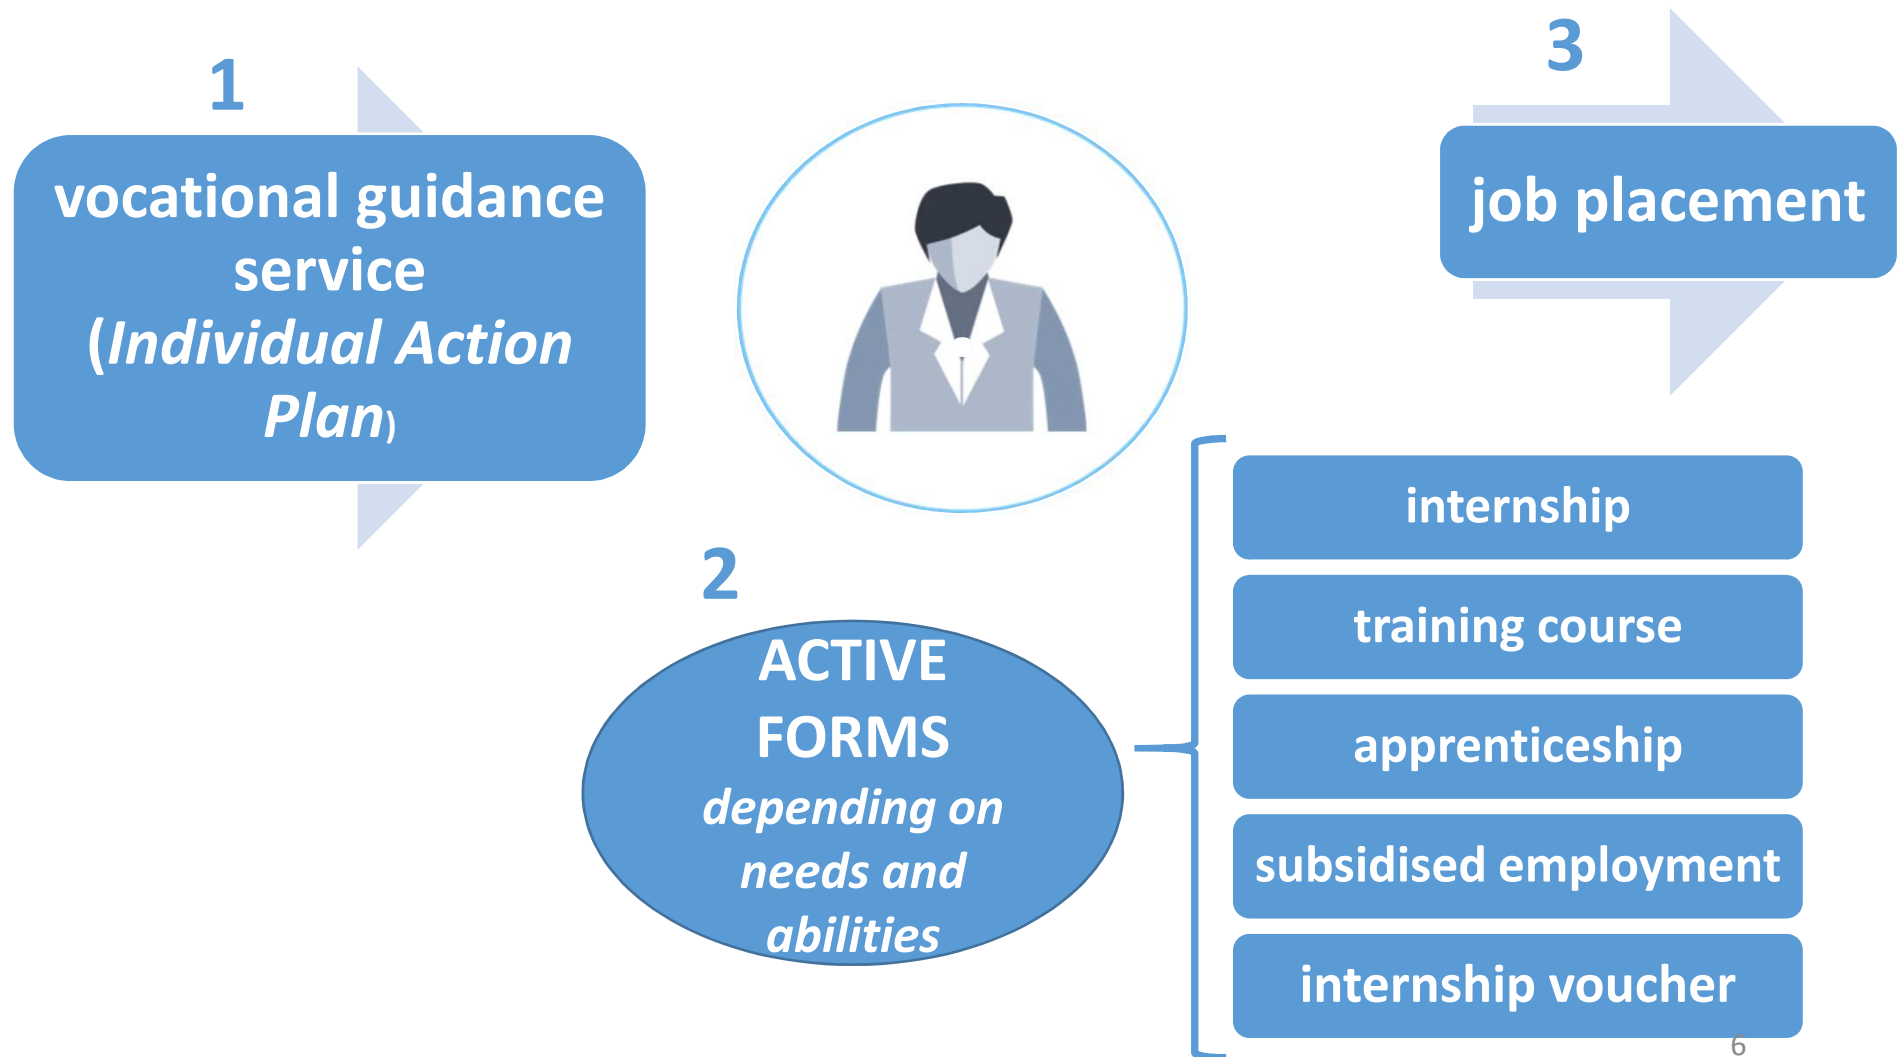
1

vocational guidance service (Individual Action Plan)

3

job placement

2

ACTIVE FORMS depending on needs and abilities

internship

training course

apprenticeship

subsidised employment

internship voucher

6